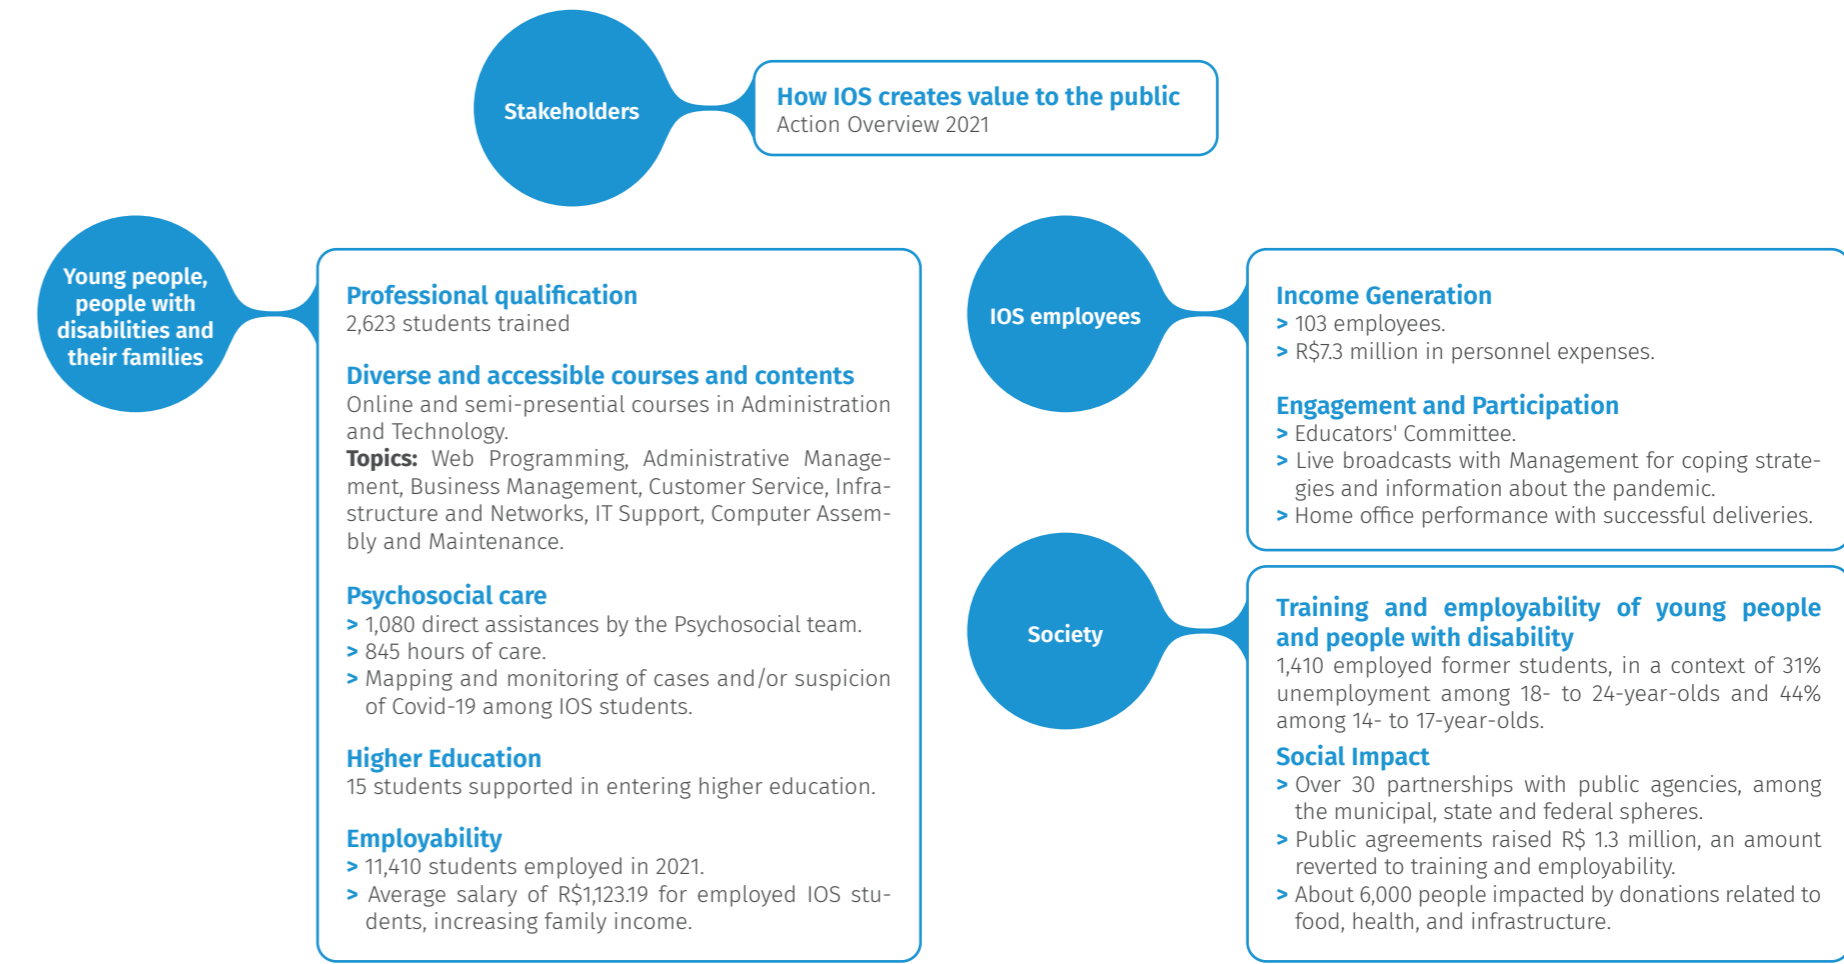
Stakeholders

How IOS creates value to the public
Action Overview 2021

Young people, people with disabilities and their families

Professional qualification
2,623 students trained

Diverse and accessible courses and contents
Online and semi-presential courses in Administration and Technology.
**Topics:** Web Programming, Administrative Management, Business Management, Customer Service, Infrastructure and Networks, IT Support, Computer Assembly and Maintenance.

Psychosocial care
> 1,080 direct assistances by the Psychosocial team.
> 845 hours of care.
> Mapping and monitoring of cases and/or suspicion of Covid-19 among IOS students.

Higher Education
15 students supported in entering higher education.

Employability
> 11,410 students employed in 2021.
> Average salary of R$1,123.19 for employed IOS students, increasing family income.

IOS employees

Income Generation
> 103 employees.
> R$7.3 million in personnel expenses.

Engagement and Participation
> Educators' Committee.
> Live broadcasts with Management for coping strategies and information about the pandemic.
> Home office performance with successful deliveries.

Society

Training and employability of young people and people with disability
1,410 employed former students, in a context of 31% unemployment among 18- to 24-year-olds and 44% among 14- to 17-year-olds.

Social Impact
> Over 30 partnerships with public agencies, among the municipal, state and federal spheres.
> Public agreements raised R$ 1.3 million, an amount reverted to training and employability.
> About 6,000 people impacted by donations related to food, health, and infrastructure.